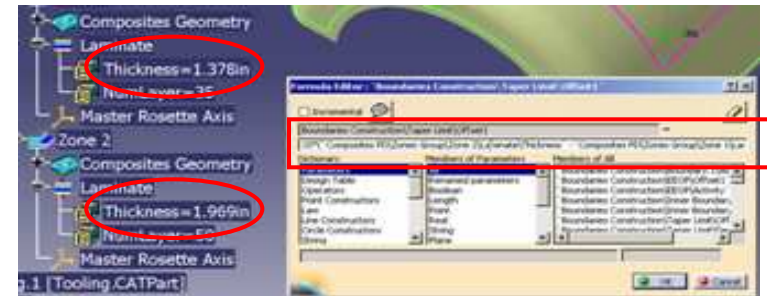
Composites Geometry
Laminate
Thickness=1.378in
NumLayer=35
Master Rosette Axis
Zone 2
Composites Geometry
Laminate
Thickness=1.969in
NumLayer=50
Master Rosette Axis
g.1 [Tooling.CATPart]

Formula Editor : 'Boundaries Construction\Taper Line\Offset\'
Incremental
Boundaries Construction\Taper Line\Offset\
10*( Composites RO\Zones Group\Zone 2\Laminate\Thickness - Composites RO\Zones Group\Zone 1\La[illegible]
Dictionary
Members of Parameters
Members of All
Parameters
Design Table
Operators
Point Constructors
Law
Line Constructors
Circle Constructors
String
All
Renamed parameters
Boolean
Length
Point
Real
String
Plane
Boundaries Construction\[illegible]
Boundaries Construction\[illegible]
Boundaries Construction\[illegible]
Boundaries Construction\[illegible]
Boundaries Construction\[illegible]
Boundaries Construction\Taper Line\Of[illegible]
Boundaries Construction\Taper Line\Of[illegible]
OK
Cancel